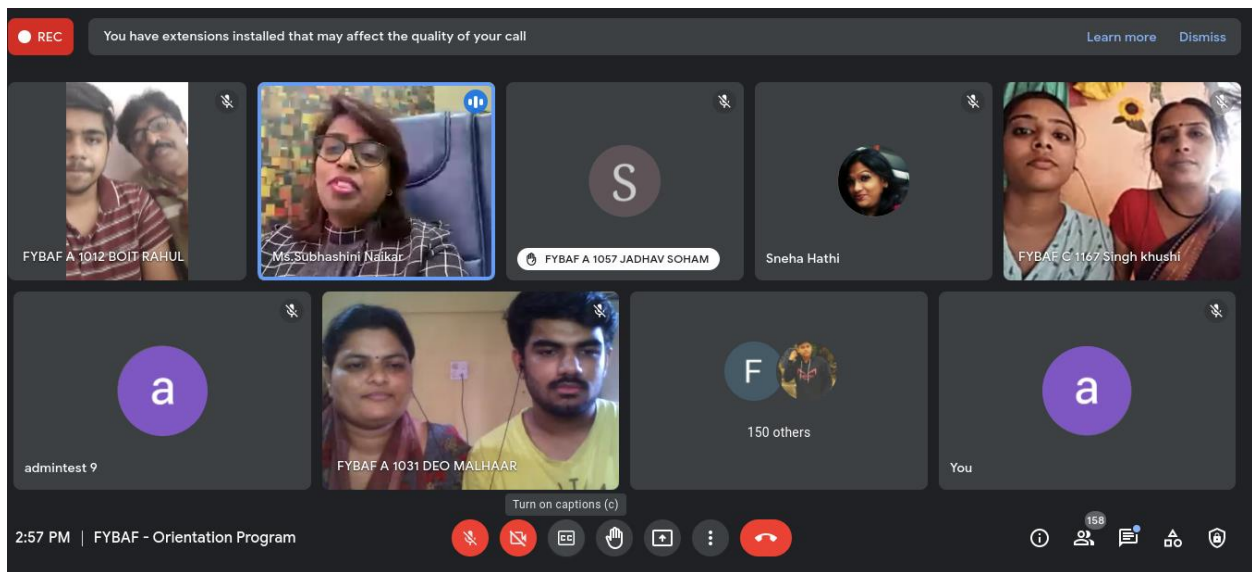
REC

You have extensions installed that may affect the quality of your call

Learn more

Dismiss

FYBAF A 1012 BOIT RAHUL

Ms.Subhashini Naikar

S

FYBAF A 1057 JADHAV SOHAM

Sneha Hathi

FYBAF C 1167 Singh khushi

a

admintest 9

FYBAF A 1031 DEO MALHAAR

F

150 others

a

You

Turn on captions (c)

2:57 PM | FYBAF - Orientation Program

158